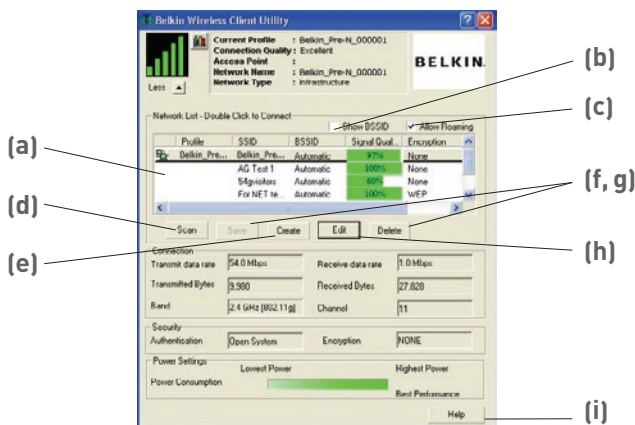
Belkin Wireless Client Utility

Current Profile : Belkin_Pre-N_000001
Connection Quality : Excellent
Access Point :
Network Name : Belkin_Pre-N_000001
Network Type : Infrastructure

BELKIN.

Less

Network List - Double Click to Connect

Show BSSID
Allow Roaming

| Profile | SSID | BSSID | Signal Qual... | Encryption |
|---|---|---|---|---|
| Belkin_Pre... | Belkin_Pre... | Automatic | 97% | None |
| | AG Test 1 | Automatic | 100% | None |
| | 54gvisitors | Automatic | 60% | None |
| | For NET te... | Automatic | 100% | WEP |

Scan | Save | Create | Edit | Delete

Connection
Transmit data rate 54.0 Mbps
Receive data rate 1.0 Mbps
Transmitted Bytes 3,980
Received Bytes 27,828
Band 2.4 GHz (802.11g)
Channel 11

Security
Authentication Open System
Encryption NONE

Power Settings
Lowest Power
Highest Power
Power Consumption
Best Performance

Help

(a)
(b)
(c)
(d)
(e)
(f, g)
(h)
(i)